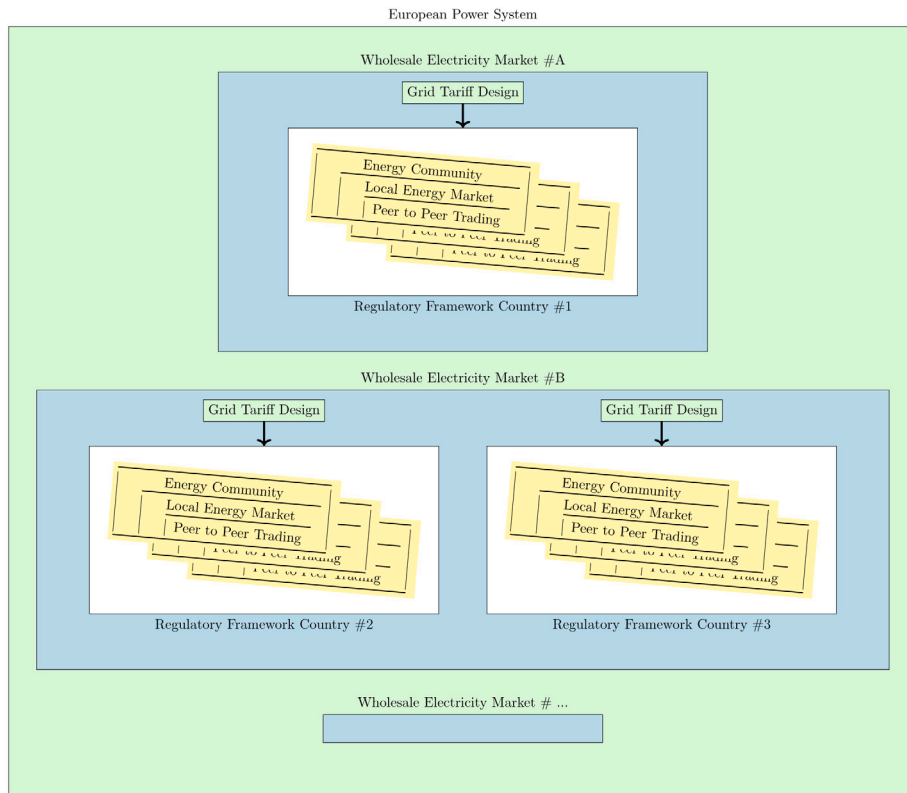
European Power System

Wholesale Electricity Market #A

Grid Tariff Design

Energy Community
Local Energy Market
Peer to Peer Trading

Regulatory Framework Country #1

Wholesale Electricity Market #B

Grid Tariff Design

Energy Community
Local Energy Market
Peer to Peer Trading

Regulatory Framework Country #2

Grid Tariff Design

Energy Community
Local Energy Market
Peer to Peer Trading

Regulatory Framework Country #3

Wholesale Electricity Market # ...